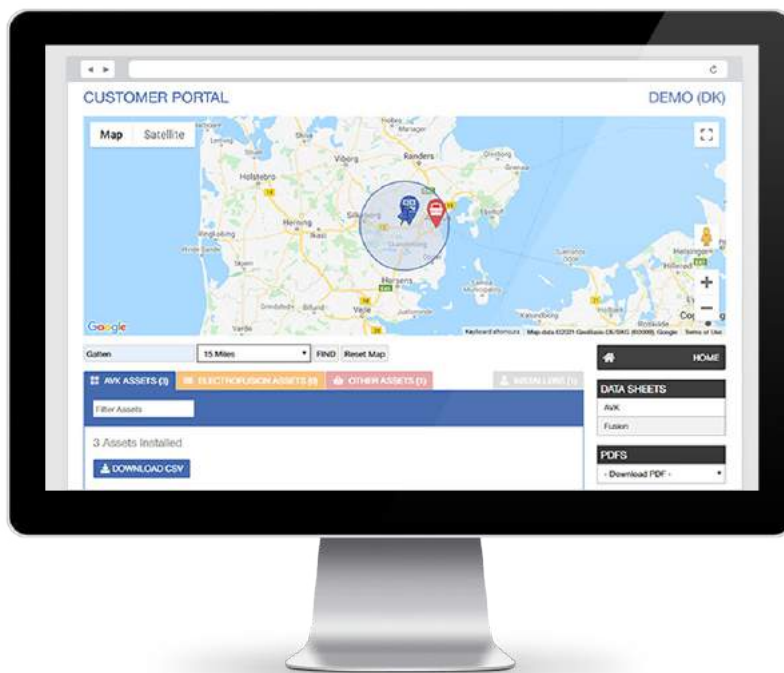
CUSTOMER PORTAL

DEMO (DK)

Map Satellite

Viborg

Randers

Holstebro

Herning

Silkeborg

Horsens

Vejle

Billund

Google

Keyboard shortcuts Map data ©2021 GeoBasis-DE/BKG (©2009), Google Terms of Use

Gatten

15 Miles

FIND

Reset Map

AVK ASSETS (3)

ELECTROFUSION ASSETS (0)

OTHER ASSETS (1)

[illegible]

Filter Assets

3 Assets Installed

DOWNLOAD CSV

HOME

DATA SHEETS

AVK

Fusion

PDFS

- Download PDF -